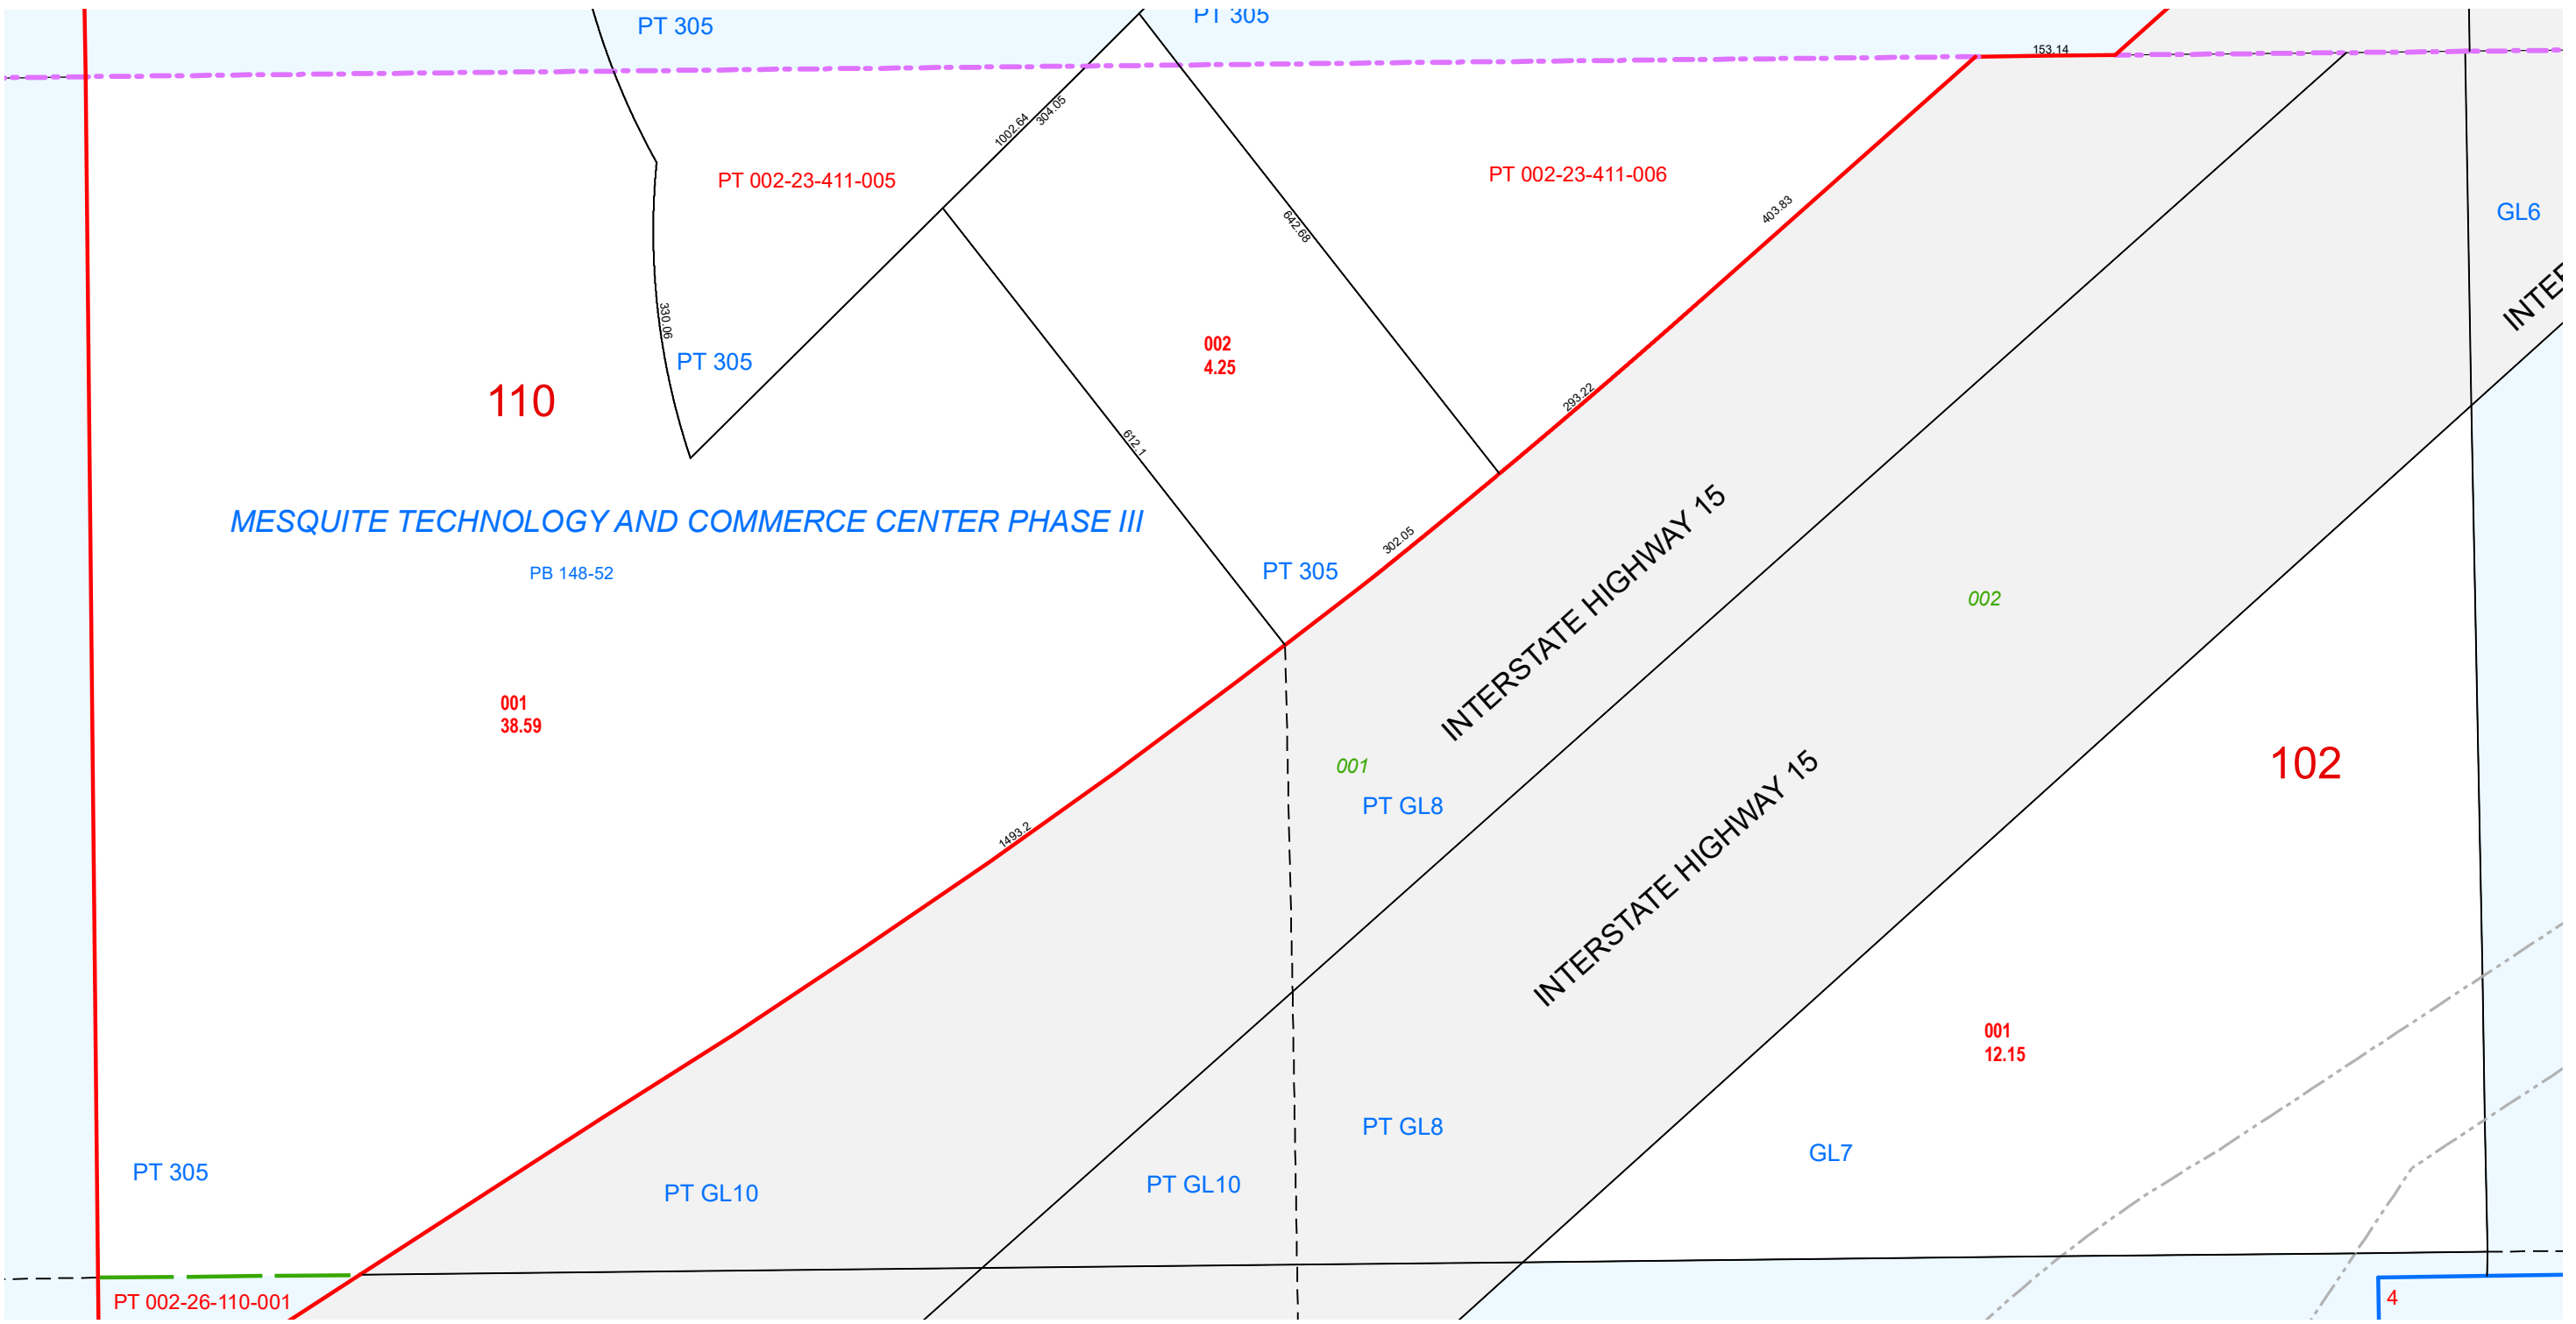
PT 305

PT 305

153.14

PT 002-23-411-005

1002.64

304.05

PT 002-23-411-006

403.83

642.68

GL6

330.06

PT 305

002
4.25

INTE

110

293.22

612.1

MESQUITE TECHNOLOGY AND COMMERCE CENTER PHASE III

302.05

PB 148-52

PT 305

INTERSTATE HIGHWAY 15

002

001
38.59

001

102

PT GL8

1493.2

INTERSTATE HIGHWAY 15

001
12.15

PT GL8

GL7

PT 305

PT GL10

PT GL10

PT 002-26-110-001

4